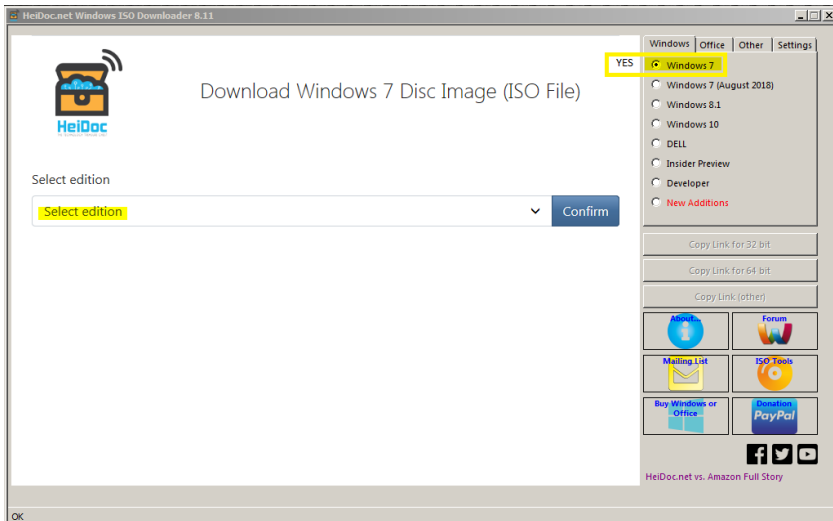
HeiDoc.net Windows ISO Downloader 8.11

HeiDoc

Download Windows 7 Disc Image (ISO File)

Select edition

Select edition

Confirm

Windows | Office | Other | Settings

YES

Windows 7
Windows 7 (August 2018)
Windows 8.1
Windows 10
DELL
Insider Preview
Developer
New Additions

Copy Link for 32 bit

Copy Link for 64 bit

Copy Link (other)

About...

Forum

Mailing List

ISO Tools

Buy Windows or Office

Donation PayPal

HeiDoc.net vs. Amazon Full Story

OK